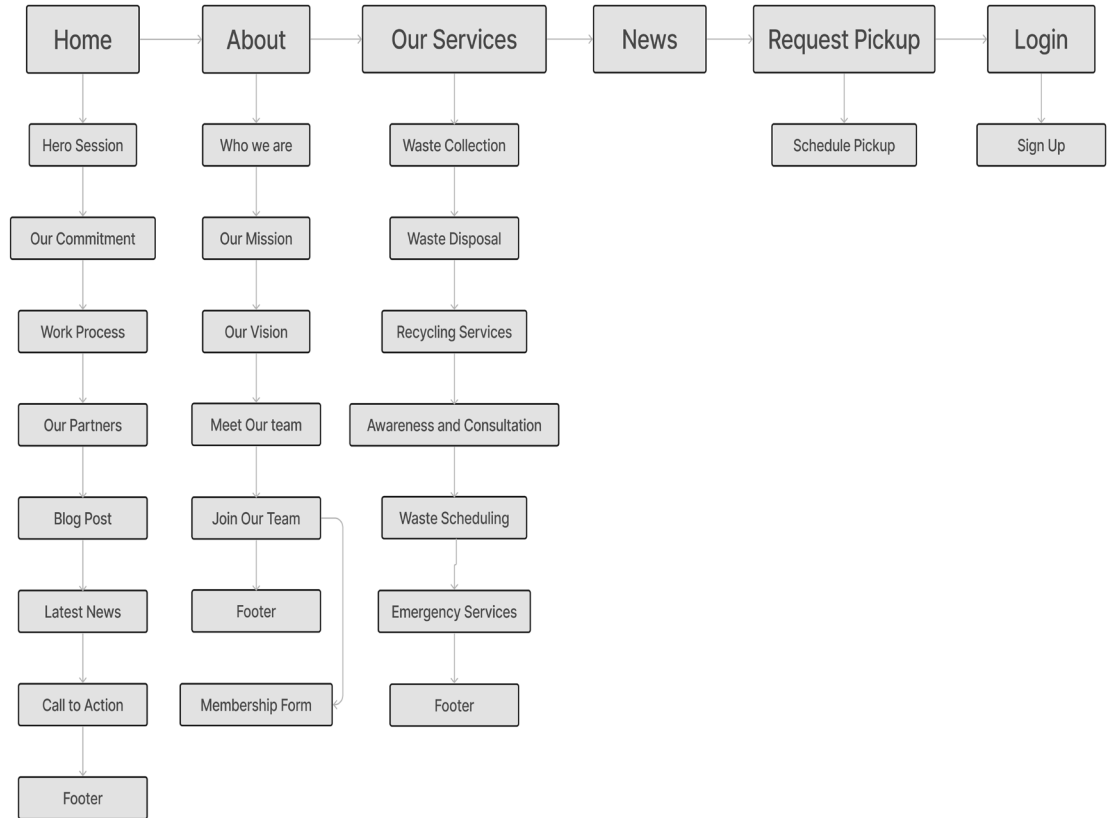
Home
About
Our Services
News
Request Pickup
Login

Hero Session
Our Commitment
Work Process
Our Partners
Blog Post
Latest News
Call to Action
Footer

Who we are
Our Mission
Our Vision
Meet Our team
Join Our Team
Footer
Membership Form

Waste Collection
Waste Disposal
Recycling Services
Awareness and Consultation
Waste Scheduling
Emergency Services
Footer

Schedule Pickup

Sign Up